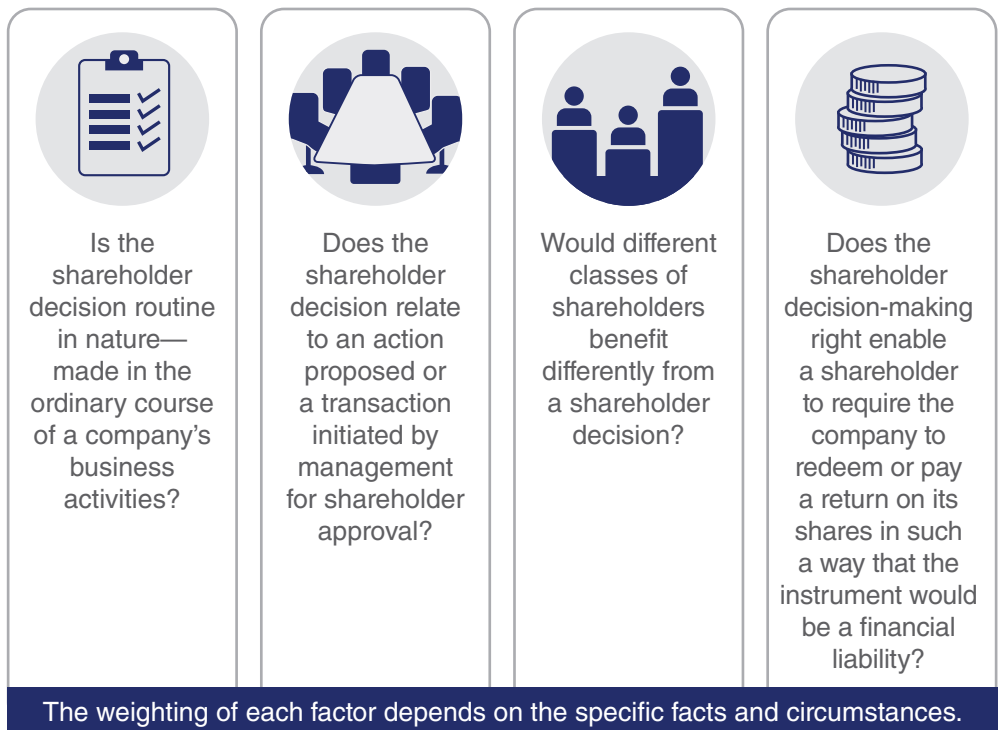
Is the shareholder decision routine in nature—made in the ordinary course of a company's business activities?

Does the shareholder decision relate to an action proposed or a transaction initiated by management for shareholder approval?

Would different classes of shareholders benefit differently from a shareholder decision?

Does the shareholder decision-making right enable a shareholder to require the company to redeem or pay a return on its shares in such a way that the instrument would be a financial liability?

The weighting of each factor depends on the specific facts and circumstances.